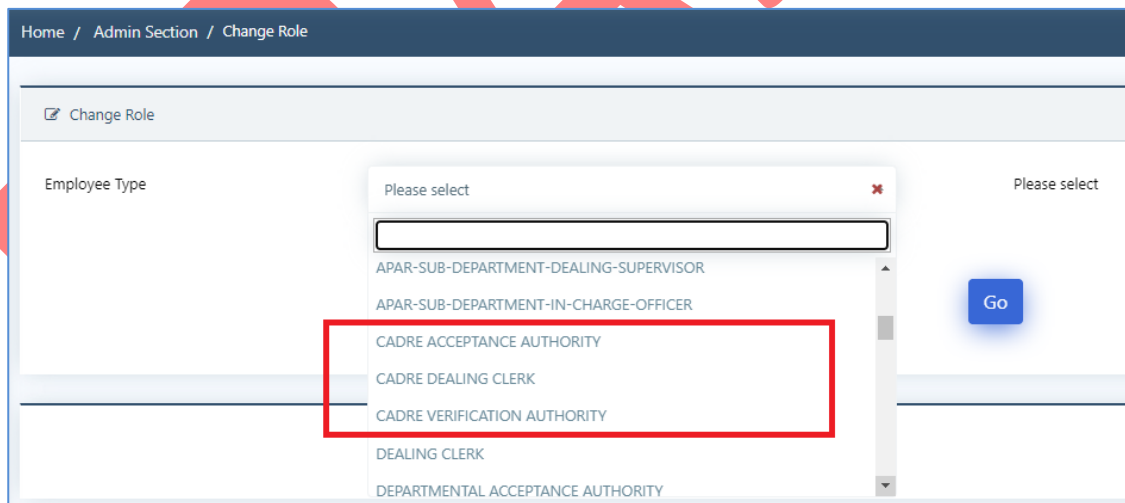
Home / Admin Section / Change Role

Change Role

Employee Type

Please select

Please select

APAR-SUB-DEPARTMENT-DEALING-SUPERVISOR

APAR-SUB-DEPARTMENT-IN-CHARGE-OFFICER

CADRE ACCEPTANCE AUTHORITY

CADRE DEALING CLERK

CADRE VERIFICATION AUTHORITY

DEALING CLERK

DEPARTMENTAL ACCEPTANCE AUTHORITY

Go